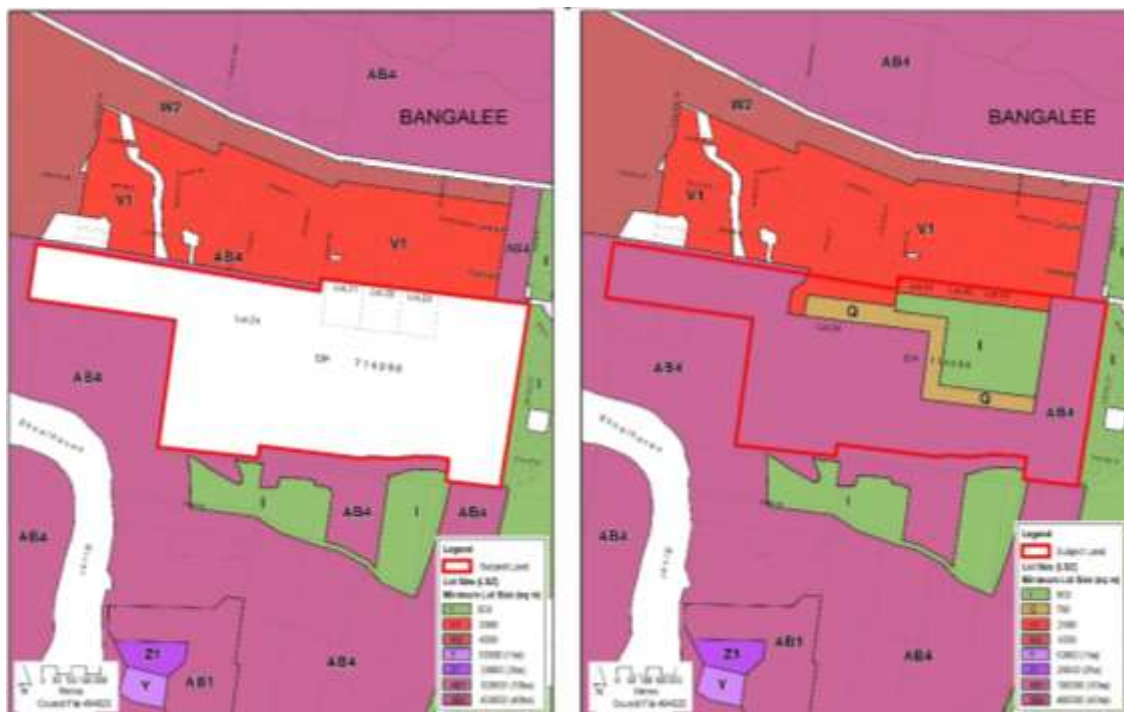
AB4

W7

BANGALEE

V1

V1

AB4

NG4

DP 774098

AB4

Shoalhaven

I

AB4

I

AB4

AB4

Legend

Subject Land

Lot Size (LSZ)

Minimum Lot Size (sq m)

Z1

Y

AB1

AB4

Metres

Council File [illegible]

AB4

W7

BANGALEE

V1

V1

Q

I

Q

AB4

AB4

AB4

Shoalhaven

AB4

Legend

Subject Land

Lot Size (LSZ)

Minimum Lot Size (sq m)

Z1

Y

AB1

AB4

Metres

Council File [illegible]